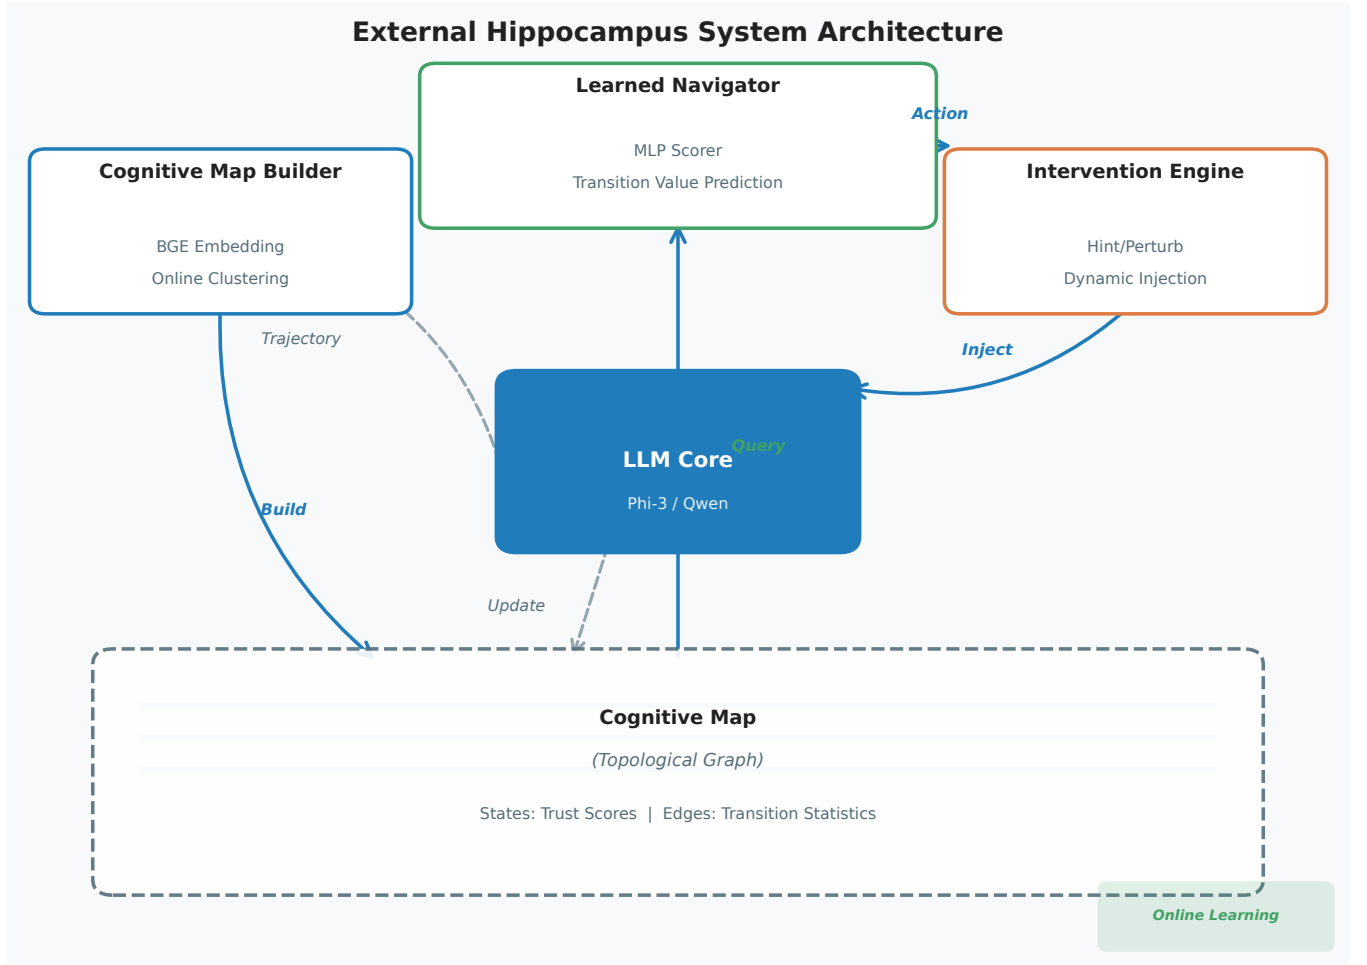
External Hippocampus System Architecture

Learned Navigator

MLP Scorer

Transition Value Prediction

Action

Cognitive Map Builder

BGE Embedding

Online Clustering

Intervention Engine

Hint/Perturb

Dynamic Injection

Trajectory

Inject

LLM Core

Query

Phi-3 / Qwen

Build

Update

Cognitive Map

(Topological Graph)

States: Trust Scores | Edges: Transition Statistics

Online Learning